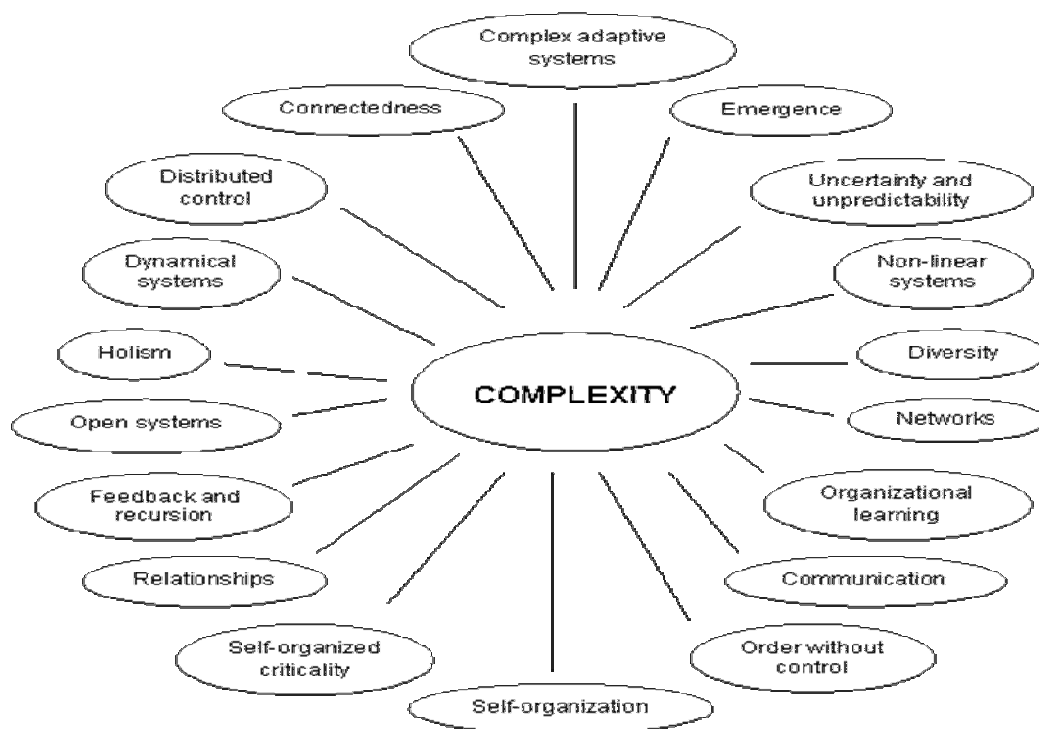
Complex adaptive systems

Connectedness

Emergence

Distributed control

Uncertainty and unpredictability

Dynamical systems

Non-linear systems

Holism

COMPLEXITY

Diversity

Open systems

Networks

Feedback and recursion

Organizational learning

Relationships

Communication

Self-organized criticality

Order without control

Self-organization